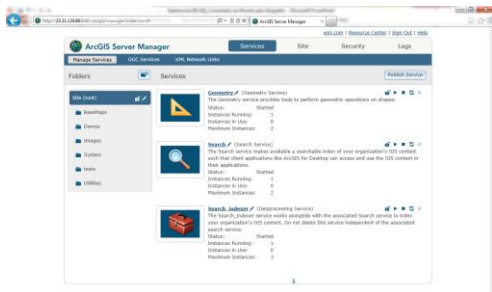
http://23.21.126.88/ArcGIS/arcgis/manager/index.html   ArcGIS Server Manager ×

esri.com | Resource Center | Sign Out | Help

ArcGIS Server Manager

Services   Site   Security   Logs

Manage Services   OGC Services   XML Network Links

Folders

Services

Publish Service

Site (root)

BaseMaps

Demos

Dnapps

System

tools

Utilities

Geometry (Geometry Service)
The Geometry service provides tools to perform geometric operations on shapes.
Status: Started
Instances Running: 1
Instances in Use: 0
Maximum Instances: 2

Search (Search Service)
The Search service makes a searchable index of your organization's GIS content such that client applications like ArcGIS for Desktop can access and use the GIS content in their applications.
Status: Started
Instances Running: 1
Instances in Use: 0
Maximum Instances: 2

Search_Indexer (Geoprocessing Service)
The Search_Indexer service works alongside with the associated Search service to index your organization's GIS content. Do not delete this service independent of the associated search service.
Status: Started
Instances Running: 1
Instances in Use: 0
Maximum Instances: 1

1